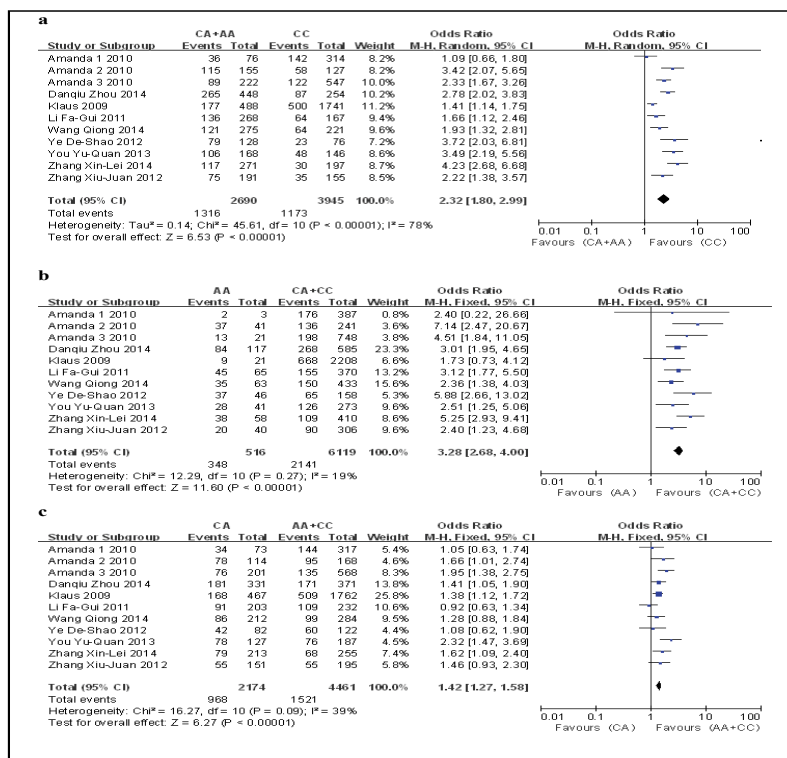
a

| Study or Subgroup | CA+AA Events | CA+AA Total | CC Events | CC Total | Weight | Odds Ratio M-H, Random, 95% CI |
|---|---|---|---|---|---|---|
| Amanda 1 2010 | 36 | 76 | 142 | 314 | 8.2% | 1.09 [0.66, 1.80] |
| Amanda 2 2010 | 115 | 155 | 58 | 127 | 8.2% | 3.42 [2.07, 5.65] |
| Amanda 3 2010 | 89 | 222 | 122 | 547 | 10.0% | 2.33 [1.67, 3.26] |
| Danqiu Zhou 2014 | 265 | 448 | 87 | 254 | 10.2% | 2.78 [2.02, 3.83] |
| Klaus 2009 | 177 | 488 | 500 | 1741 | 11.2% | 1.41 [1.14, 1.75] |
| Li Fa-Gui 2011 | 136 | 268 | 64 | 167 | 9.4% | 1.66 [1.12, 2.46] |
| Wang Qiong 2014 | 121 | 275 | 64 | 221 | 9.6% | 1.93 [1.32, 2.81] |
| Ye De-Shao 2012 | 79 | 128 | 23 | 76 | 7.2% | 3.72 [2.03, 6.81] |
| You Yu-Quan 2013 | 106 | 168 | 48 | 146 | 8.6% | 3.49 [2.19, 5.56] |
| Zhang Xin-Lei 2014 | 117 | 271 | 30 | 197 | 8.7% | 4.23 [2.68, 6.68] |
| Zhang Xiu-Juan 2012 | 75 | 191 | 35 | 155 | 8.5% | 2.22 [1.38, 3.57] |
| **Total (95% CI)** | | **2690** | | **3945** | **100.0%** | **2.32 [1.80, 2.99]** |
| Total events | 1316 | | 1173 | | | |

Heterogeneity: Tau² = 0.14; Chi² = 45.61, df = 10 (P < 0.00001); I² = 78%
Test for overall effect: Z = 6.53 (P < 0.00001)

Odds Ratio
M-H, Random, 95% CI
0.01 0.1 1 10 100
Favours (CA+AA) Favours (CC)

b

| Study or Subgroup | AA Events | AA Total | CA+CC Events | CA+CC Total | Weight | Odds Ratio M-H, Fixed, 95% CI |
|---|---|---|---|---|---|---|
| Amanda 1 2010 | 2 | 3 | 176 | 387 | 0.8% | 2.40 [0.22, 26.66] |
| Amanda 2 2010 | 37 | 41 | 136 | 241 | 3.6% | 7.14 [2.47, 20.67] |
| Amanda 3 2010 | 13 | 21 | 198 | 748 | 3.8% | 4.51 [1.84, 11.05] |
| Danqiu Zhou 2014 | 84 | 117 | 268 | 585 | 23.3% | 3.01 [1.95, 4.65] |
| Klaus 2009 | 9 | 21 | 668 | 2208 | 6.6% | 1.73 [0.73, 4.12] |
| Li Fa-Gui 2011 | 45 | 65 | 155 | 370 | 13.2% | 3.12 [1.77, 5.50] |
| Wang Qiong 2014 | 35 | 63 | 150 | 433 | 15.6% | 2.36 [1.38, 4.03] |
| Ye De-Shao 2012 | 37 | 46 | 65 | 158 | 5.3% | 5.88 [2.66, 13.02] |
| You Yu-Quan 2013 | 28 | 41 | 126 | 273 | 9.6% | 2.51 [1.25, 5.06] |
| Zhang Xin-Lei 2014 | 38 | 58 | 109 | 410 | 8.6% | 5.25 [2.93, 9.41] |
| Zhang Xiu-Juan 2012 | 20 | 40 | 90 | 306 | 9.6% | 2.40 [1.23, 4.68] |
| **Total (95% CI)** | | **516** | | **6119** | **100.0%** | **3.28 [2.68, 4.00]** |
| Total events | 348 | | 2141 | | | |

Heterogeneity: Chi² = 12.29, df = 10 (P = 0.27); I² = 19%
Test for overall effect: Z = 11.60 (P < 0.00001)

Odds Ratio
M-H, Fixed, 95% CI
0.01 0.1 1 10 100
Favours (AA) Favours (CA+CC)

c

| Study or Subgroup | CA Events | CA Total | AA+CC Events | AA+CC Total | Weight | Odds Ratio M-H, Fixed, 95% CI |
|---|---|---|---|---|---|---|
| Amanda 1 2010 | 34 | 73 | 144 | 317 | 5.4% | 1.05 [0.63, 1.74] |
| Amanda 2 2010 | 78 | 114 | 95 | 168 | 4.6% | 1.66 [1.01, 2.74] |
| Amanda 3 2010 | 76 | 201 | 135 | 568 | 8.3% | 1.95 [1.38, 2.75] |
| Danqiu Zhou 2014 | 181 | 331 | 171 | 371 | 13.8% | 1.41 [1.05, 1.90] |
| Klaus 2009 | 168 | 467 | 509 | 1762 | 25.8% | 1.38 [1.12, 1.72] |
| Li Fa-Gui 2011 | 91 | 203 | 109 | 232 | 10.6% | 0.92 [0.63, 1.34] |
| Wang Qiong 2014 | 86 | 212 | 99 | 284 | 9.5% | 1.28 [0.88, 1.84] |
| Ye De-Shao 2012 | 42 | 82 | 60 | 122 | 4.4% | 1.08 [0.62, 1.90] |
| You Yu-Quan 2013 | 78 | 127 | 76 | 187 | 4.5% | 2.32 [1.47, 3.69] |
| Zhang Xin-Lei 2014 | 79 | 213 | 68 | 255 | 7.4% | 1.62 [1.09, 2.40] |
| Zhang Xiu-Juan 2012 | 55 | 151 | 55 | 195 | 5.8% | 1.46 [0.93, 2.30] |
| **Total (95% CI)** | | **2174** | | **4461** | **100.0%** | **1.42 [1.27, 1.58]** |
| Total events | 968 | | 1521 | | | |

Heterogeneity: Chi² = 16.27, df = 10 (P = 0.09); I² = 39%
Test for overall effect: Z = 6.27 (P < 0.00001)

Odds Ratio
M-H, Fixed, 95% CI
0.01 0.1 1 10 100
Favours (CA) Favours (AA+CC)